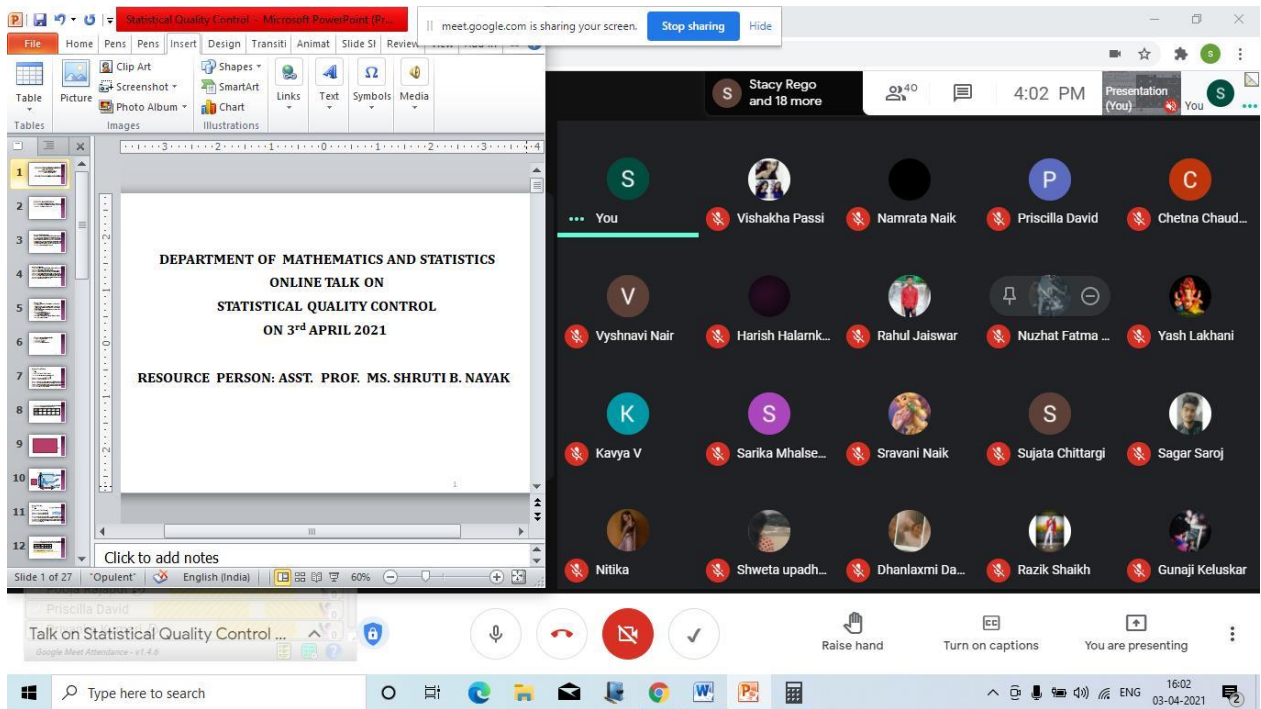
Statistical Quality Control - Microsoft PowerPoint (Pr...

meet.google.com is sharing your screen. Stop sharing Hide

File Home Pens Pens Insert Design Transiti Animat Slide Sl Review

Table Picture Clip Art Screenshot Photo Album Shapes SmartArt Chart Links Text Symbols Media

Tables Images Illustrations

DEPARTMENT OF MATHEMATICS AND STATISTICS
ONLINE TALK ON
STATISTICAL QUALITY CONTROL
ON 3$^{rd}$ APRIL 2021

RESOURCE PERSON: ASST. PROF. MS. SHRUTI B. NAYAK

1

Click to add notes

Slide 1 of 27 "Opulent" English (India) 60%

Stacy Rego and 18 more 40 4:02 PM Presentation (You) You

You
Vishakha Passi
Namrata Naik
Priscilla David
Chetna Chaud...
Vyshnavi Nair
Harish Halarnk...
Rahul Jaiswar
Nuzhat Fatma ...
Yash Lakhani
Kavya V
Sarika Mhalse...
Sravani Naik
Sujata Chittargi
Sagar Saroj
Nitika
Shweta upadh...
Dhanlaxmi Da...
Razik Shaikh
Gunaji Keluskar

Priscilla David
Google Meet Attendance - v1.4.6

Talk on Statistical Quality Control ...

Raise hand Turn on captions You are presenting

Type here to search ENG 16:02 03-04-2021